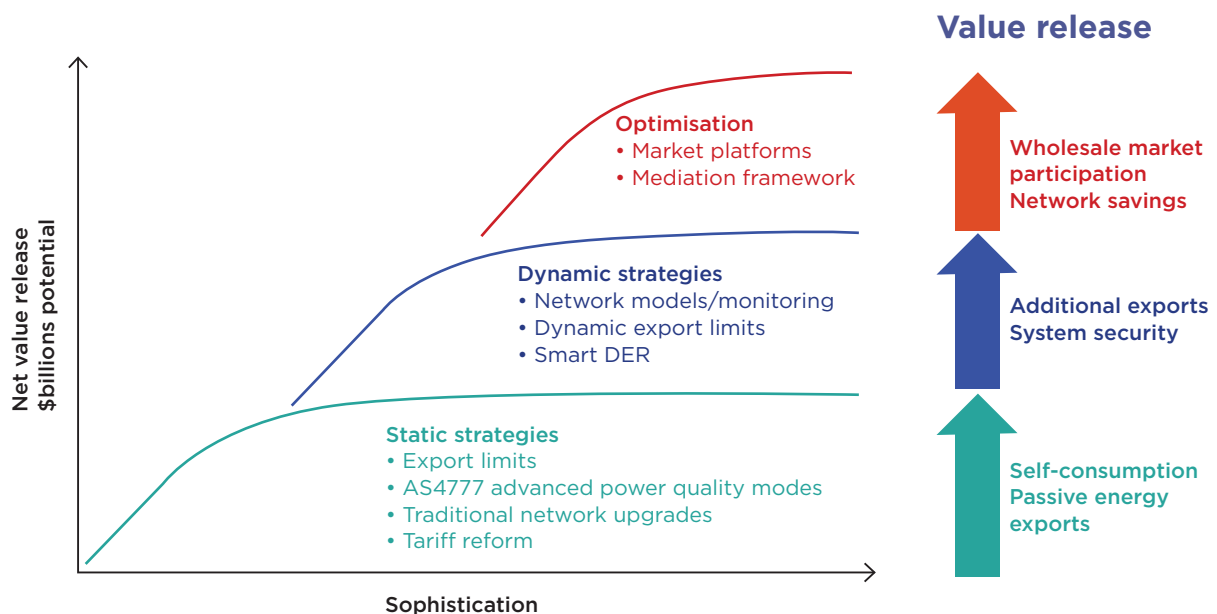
Value release

Net value release
$billions potential

Optimisation
• Market platforms
• Mediation framework

Dynamic strategies
• Network models/monitoring
• Dynamic export limits
• Smart DER

Static strategies
• Export limits
• AS4777 advanced power quality modes
• Traditional network upgrades
• Tariff reform

Sophistication

Wholesale market participation
Network savings

Additional exports
System security

Self-consumption
Passive energy exports